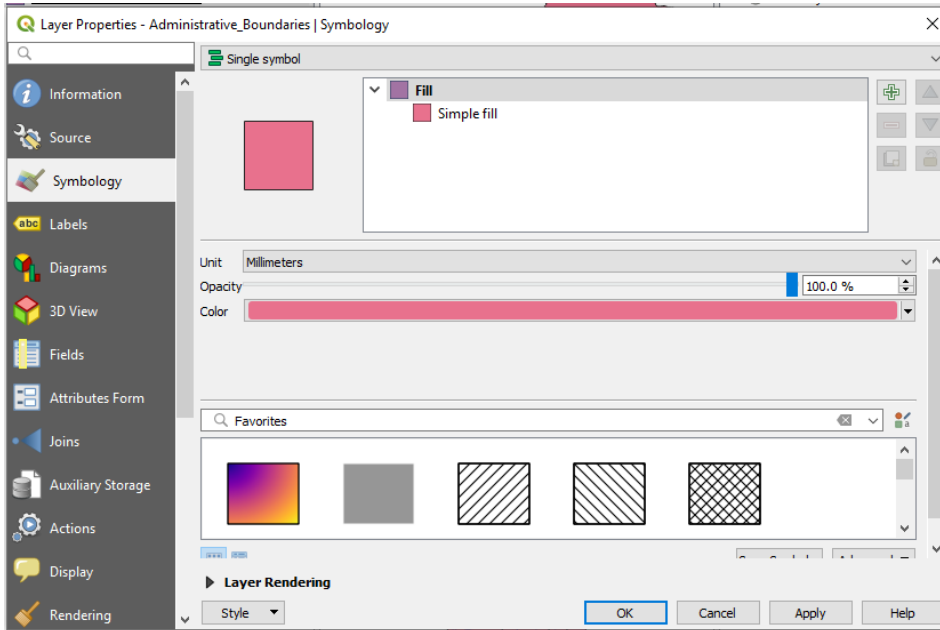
Layer Properties - Administrative_Boundaries | Symbology

Information
Source
Symbology
Labels
Diagrams
3D View
Fields
Attributes Form
Joins
Auxiliary Storage
Actions
Display
Rendering

Single symbol

Fill
Simple fill

Unit Millimeters
Opacity 100.0 %
Color

Favorites

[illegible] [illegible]

Layer Rendering

Style
OK
Cancel
Apply
Help